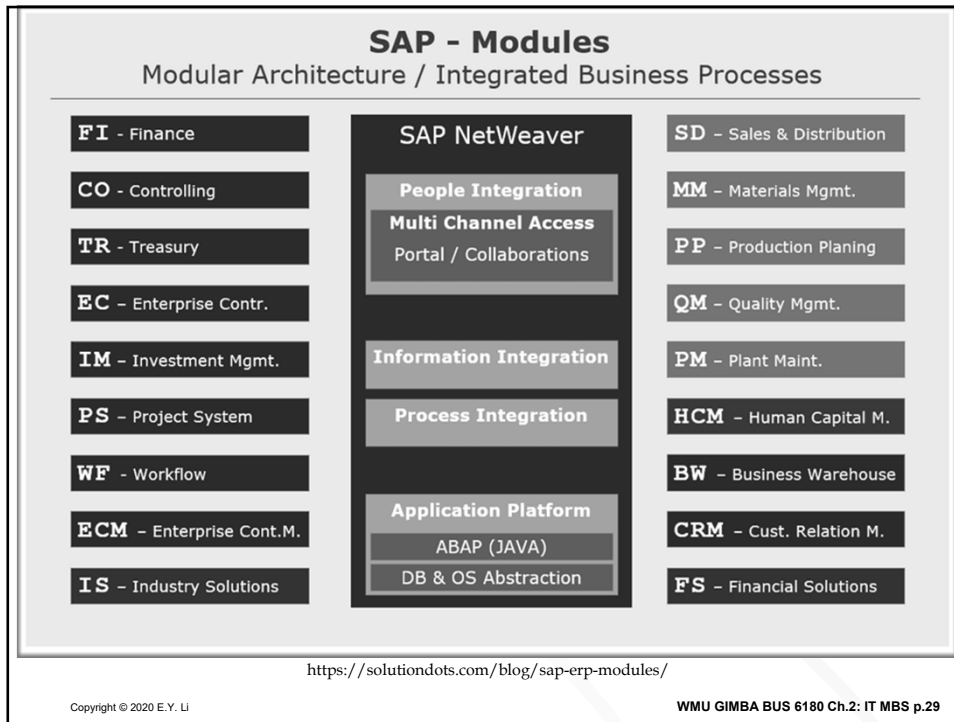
SAP - Modules

Modular Architecture / Integrated Business Processes

FI - Finance

CO - Controlling

TR - Treasury

EC – Enterprise Contr.

IM – Investment Mgmt.

PS – Project System

WF - Workflow

ECM – Enterprise Cont.M.

IS – Industry Solutions

SAP NetWeaver

People Integration

Multi Channel Access

Portal / Collaborations

Information Integration

Process Integration

Application Platform

ABAP (JAVA)

DB & OS Abstraction

SD – Sales & Distribution

MM – Materials Mgmt.

PP – Production Planing

QM – Quality Mgmt.

PM – Plant Maint.

HCM – Human Capital M.

BW – Business Warehouse

CRM – Cust. Relation M.

FS – Financial Solutions

https://solutiondots.com/blog/sap-erp-modules/

Copyright © 2020 E.Y. Li

WMU GIMBA BUS 6180 Ch.2: IT MBS p.29